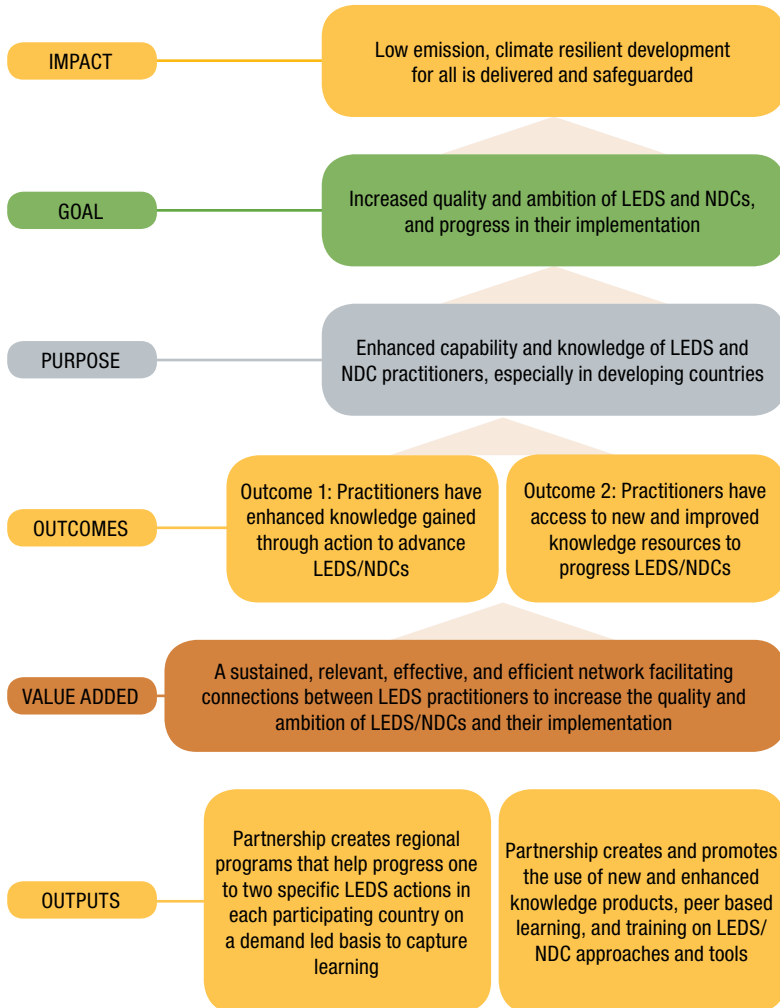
IMPACT

Low emission, climate resilient development for all is delivered and safeguarded

GOAL

Increased quality and ambition of LEDS and NDCs, and progress in their implementation

PURPOSE

Enhanced capability and knowledge of LEDS and NDC practitioners, especially in developing countries

OUTCOMES

Outcome 1: Practitioners have enhanced knowledge gained through action to advance LEDS/NDCs

Outcome 2: Practitioners have access to new and improved knowledge resources to progress LEDS/NDCs

VALUE ADDED

A sustained, relevant, effective, and efficient network facilitating connections between LEDS practitioners to increase the quality and ambition of LEDS/NDCs and their implementation

OUTPUTS

Partnership creates regional programs that help progress one to two specific LEDS actions in each participating country on a demand led basis to capture learning

Partnership creates and promotes the use of new and enhanced knowledge products, peer based learning, and training on LEDS/ NDC approaches and tools